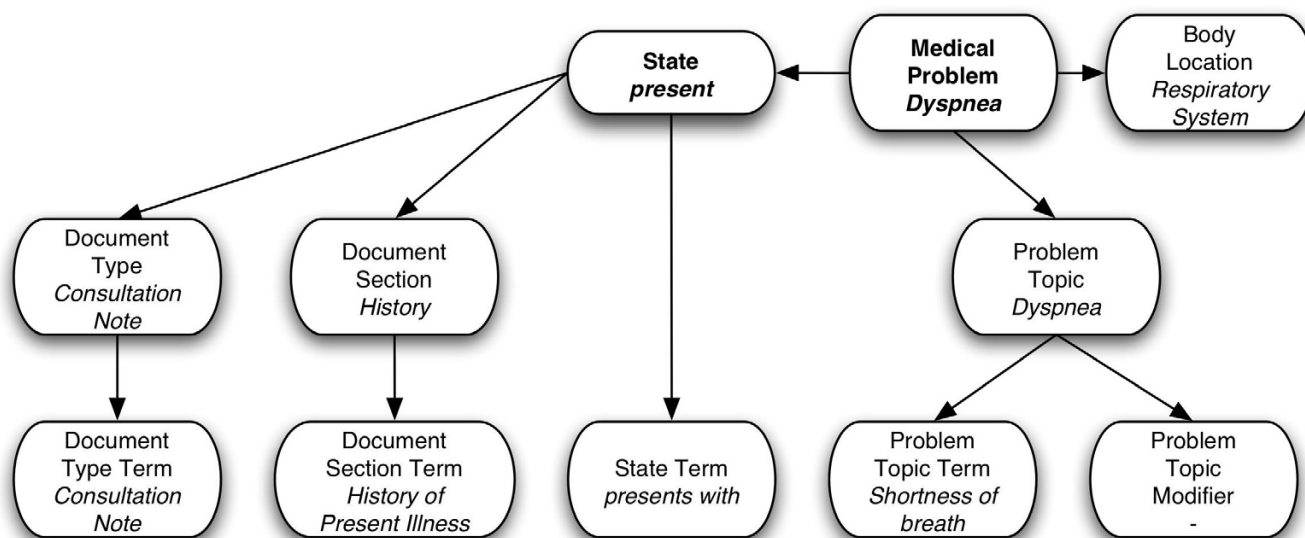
State
*present*

Medical Problem
*Dyspnea*

Body Location
*Respiratory System*

Document Type
*Consultation Note*

Document Section
*History*

Problem Topic
*Dyspnea*

Document Type Term
*Consultation Note*

Document Section Term
*History of Present Illness*

State Term
*presents with*

Problem Topic Term
*Shortness of breath*

Problem Topic Modifier
-